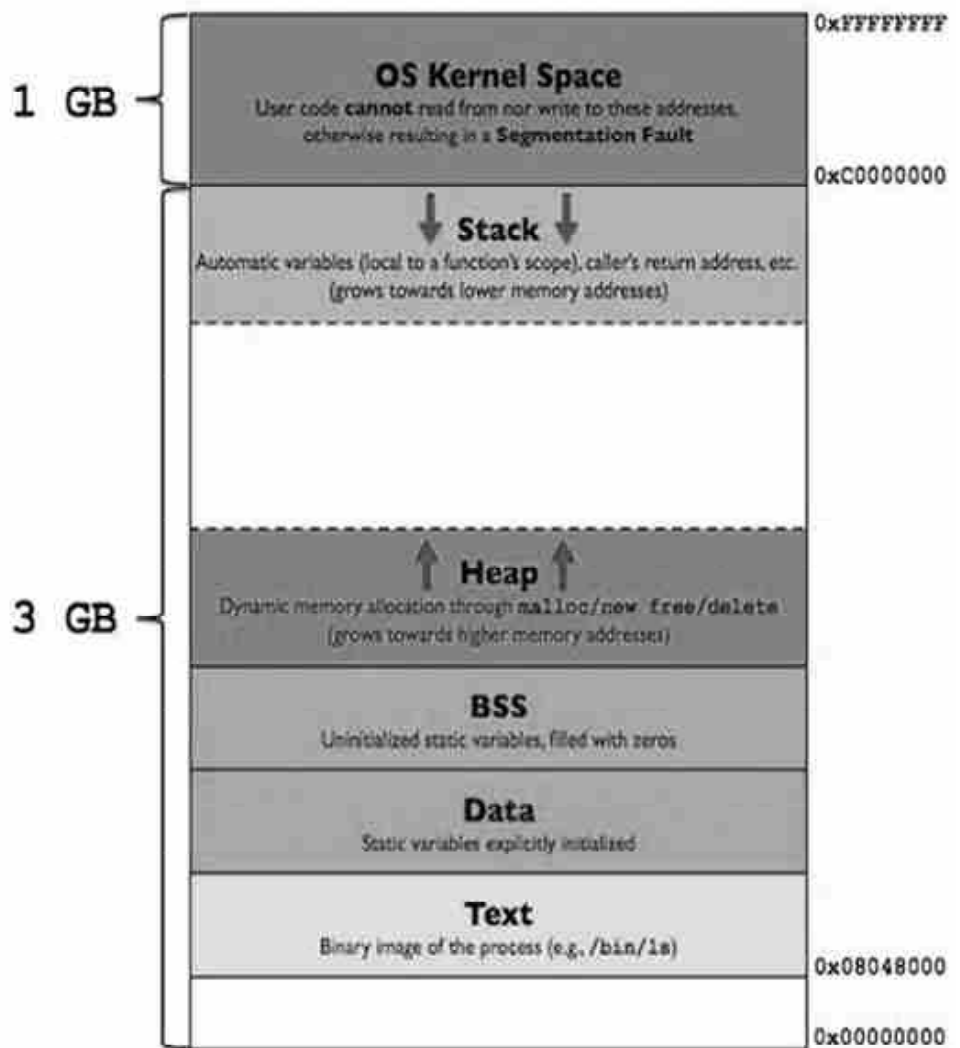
1 GB

0xFFFFFFFF

OS Kernel Space
User code cannot read from nor write to these addresses, otherwise resulting in a Segmentation Fault

0xC0000000

Stack
Automatic variables (local to a function's scope), caller's return address, etc. (grows towards lower memory addresses)

3 GB

Heap
Dynamic memory allocation through malloc/new free/delete (grows towards higher memory addresses)

BSS
Uninitialized static variables, filled with zeros

Data
Static variables explicitly initialized

Text
Binary image of the process (e.g., /bin/ls)

0x08048000

0x00000000